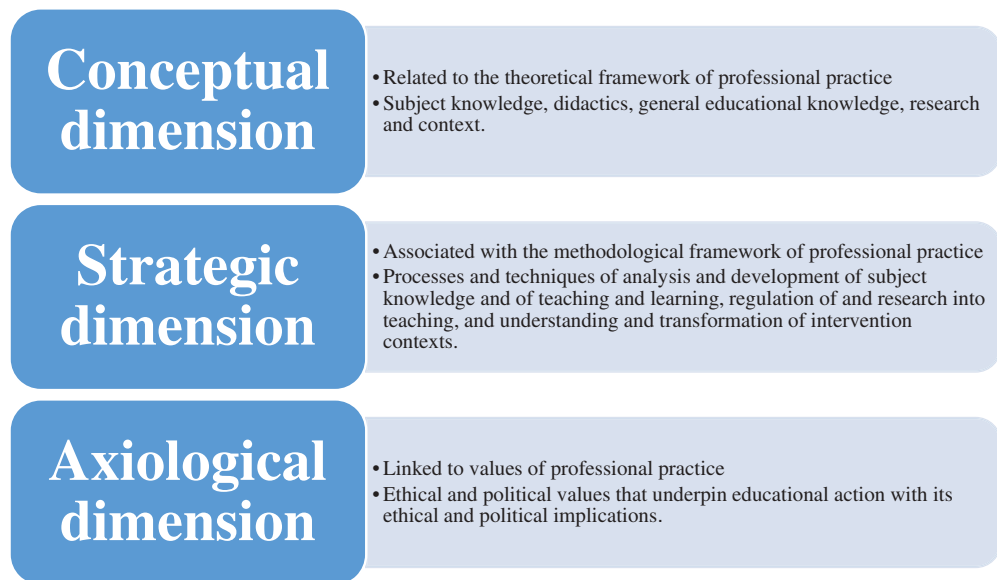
Conceptual dimension

• Related to the theoretical framework of professional practice
• Subject knowledge, didactics, general educational knowledge, research and context.

Strategic dimension

• Associated with the methodological framework of professional practice
• Processes and techniques of analysis and development of subject knowledge and of teaching and learning, regulation of and research into teaching, and understanding and transformation of intervention contexts.

Axiological dimension

• Linked to values of professional practice
• Ethical and political values that underpin educational action with its ethical and political implications.